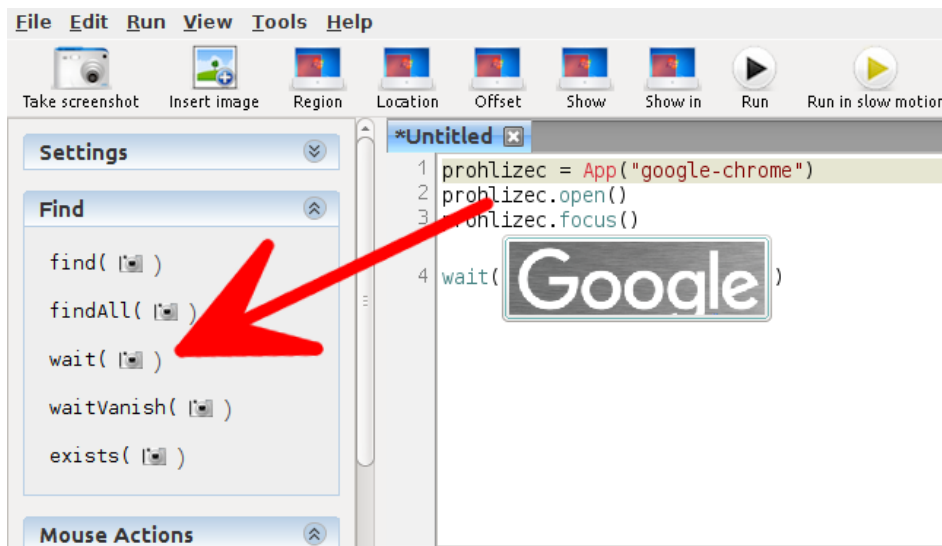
File Edit Run View Tools Help

Take screenshot Insert image Region Location Offset Show Show in Run Run in slow motion

Settings

Find

find( )

findAll( )

wait( )

waitVanish( )

exists( )

Mouse Actions

*Untitled

1 prohlizec = App("google-chrome")
2 prohlizec.open()
3 prohlizec.focus()

4 wait( Google )